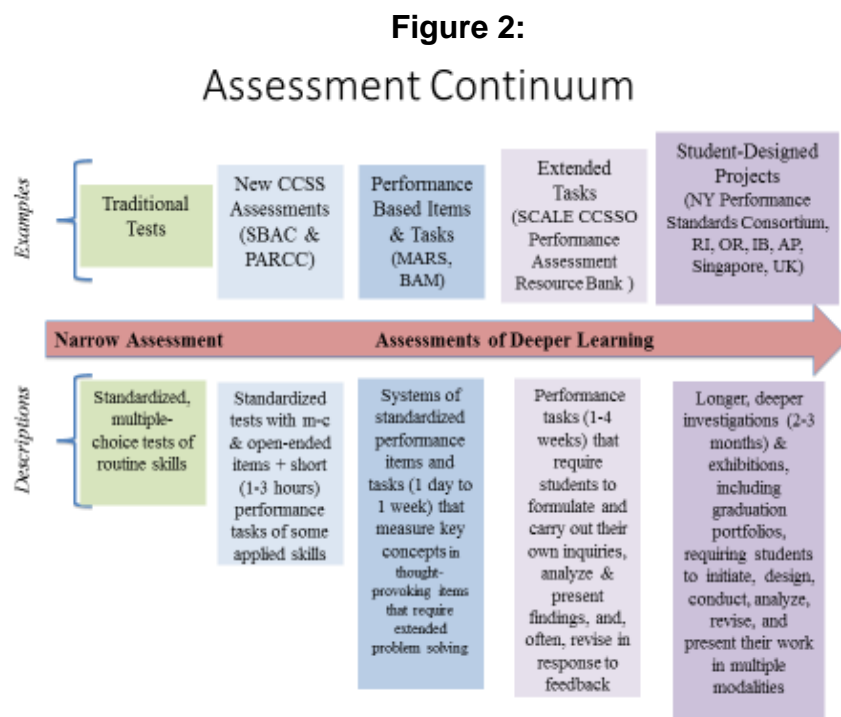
**Figure 2:**

Assessment Continuum

Examples

Traditional Tests

New CCSS Assessments (SBAC & PARCC)

Performance Based Items & Tasks (MARS, BAM)

Extended Tasks (SCALE CCSSO Performance Assessment Resource Bank )

Student-Designed Projects (NY Performance Standards Consortium, RI, OR, IB, AP, Singapore, UK)

Narrow Assessment

Assessments of Deeper Learning

Descriptions

Standardized, multiple-choice tests of routine skills

Standardized tests with m-c & open-ended items + short (1-3 hours) performance tasks of some applied skills

Systems of standardized performance items and tasks (1 day to 1 week) that measure key concepts in thought-provoking items that require extended problem solving

Performance tasks (1-4 weeks) that require students to formulate and carry out their own inquiries, analyze & present findings, and, often, revise in response to feedback

Longer, deeper investigations (2-3 months) & exhibitions, including graduation portfolios, requiring students to initiate, design, conduct, analyze, revise, and present their work in multiple modalities